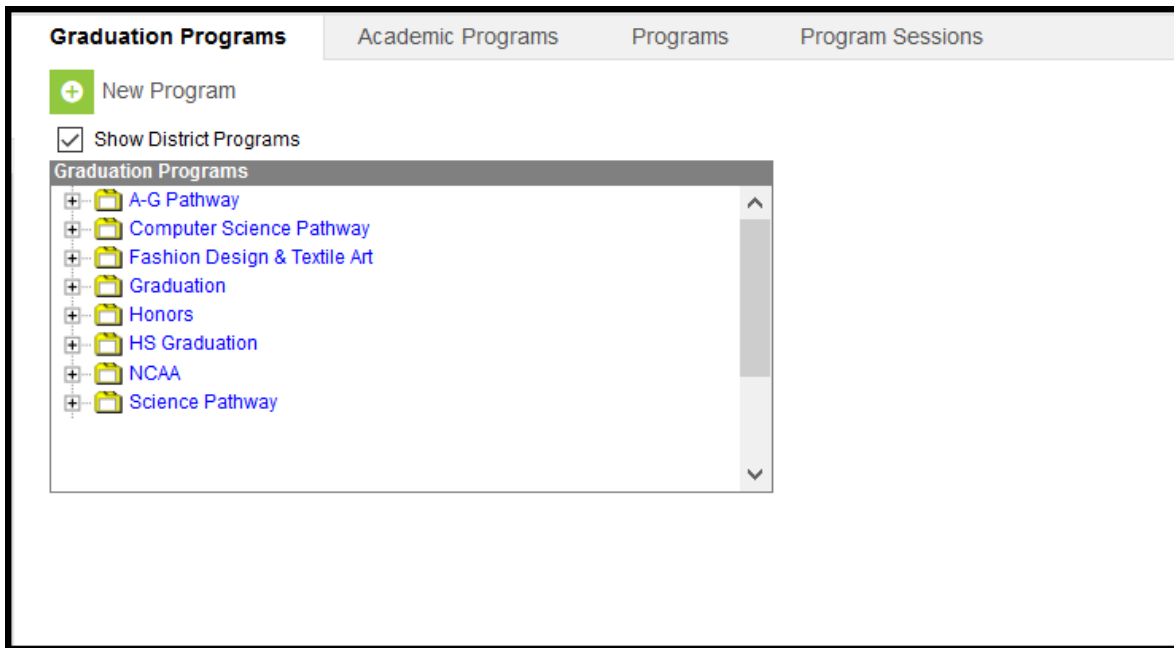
Graduation Programs | Academic Programs | Programs | Program Sessions

New Program

Show District Programs

Graduation Programs

A-G Pathway
Computer Science Pathway
Fashion Design & Textile Art
Graduation
Honors
HS Graduation
NCAA
Science Pathway